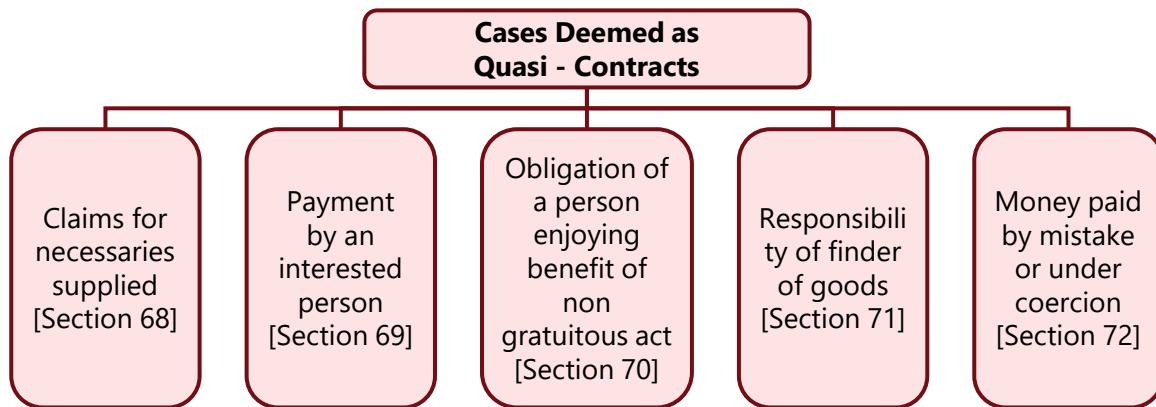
Cases Deemed as Quasi - Contracts

Claims for necessaries supplied [Section 68]

Payment by an interested person [Section 69]

Obligation of a person enjoying benefit of non gratuitous act [Section 70]

Responsibility of finder of goods [Section 71]

Money paid by mistake or under coercion [Section 72]